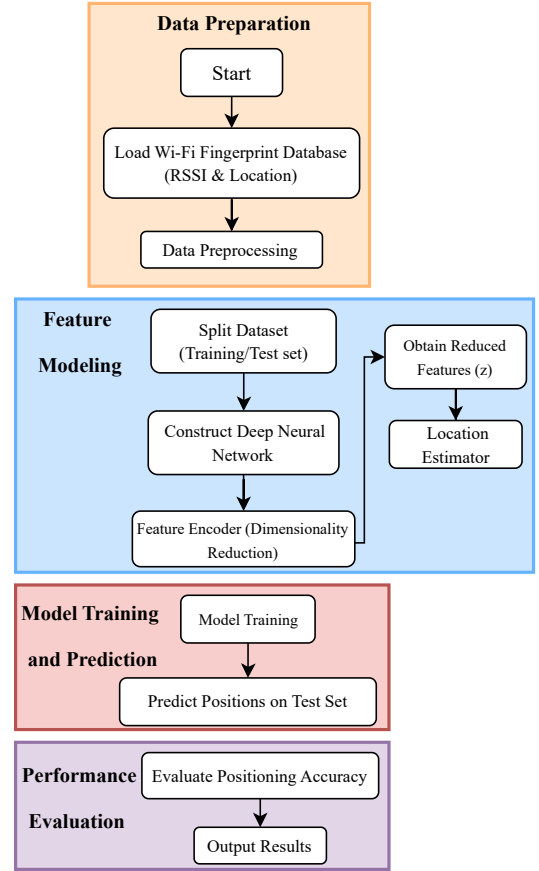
Data Preparation

Start

Load Wi-Fi Fingerprint Database (RSSI & Location)

Data Preprocessing

Feature Modeling

Split Dataset (Training/Test set)

Construct Deep Neural Network

Feature Encoder (Dimensionality Reduction)

Obtain Reduced Features (z)

Location Estimator

Model Training and Prediction

Model Training

Predict Positions on Test Set

Performance Evaluation

Evaluate Positioning Accuracy

Output Results